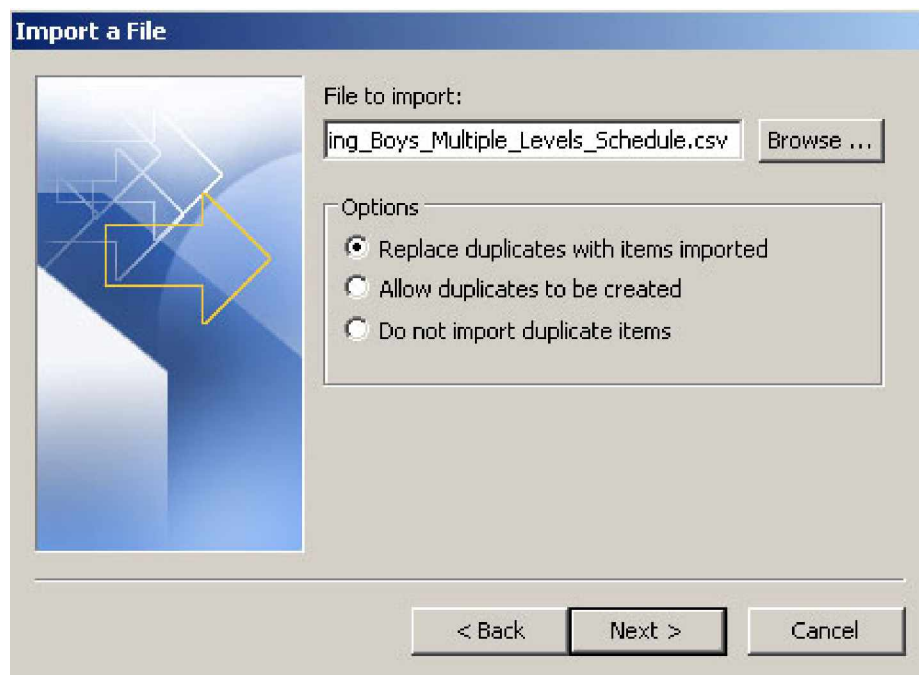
Import a File

File to import:
ing_Boys_Multiple_Levels_Schedule.csv
Browse ...

Options
Replace duplicates with items imported
Allow duplicates to be created
Do not import duplicate items

< Back
Next >
Cancel